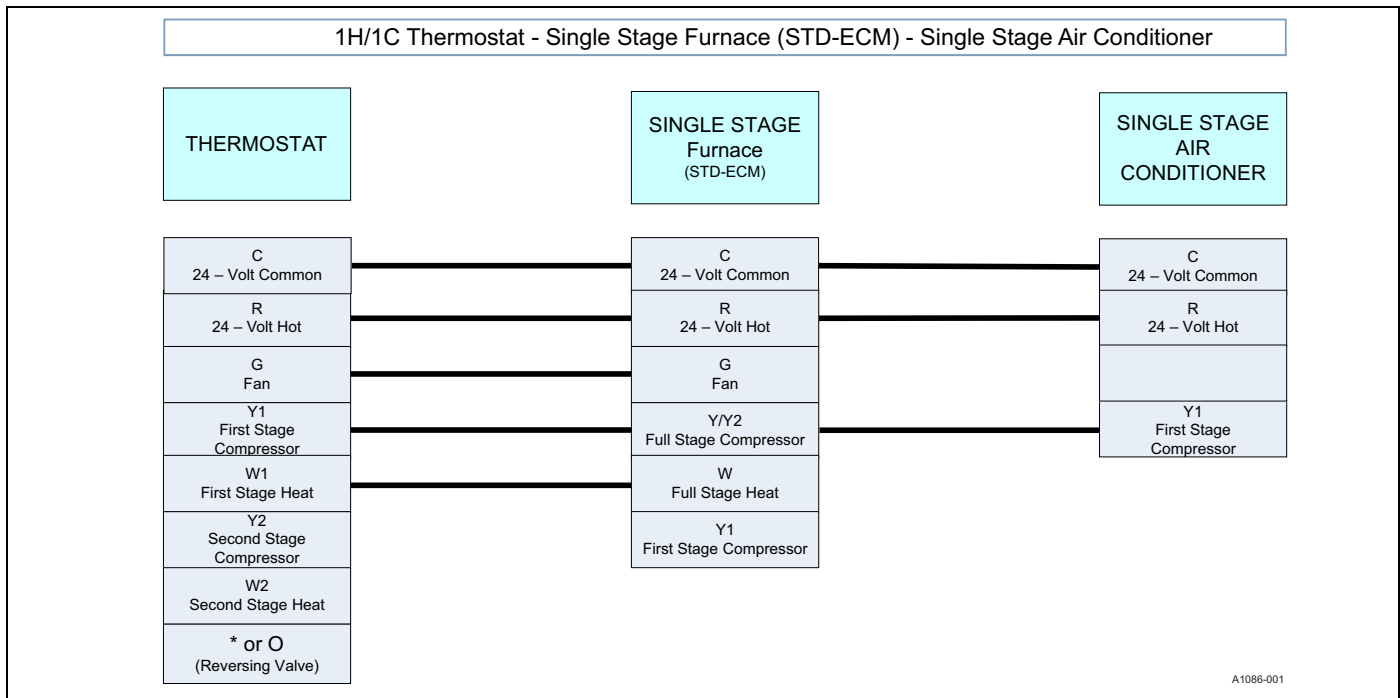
1H/1C Thermostat - Single Stage Furnace (STD-ECM) - Single Stage Air Conditioner

THERMOSTAT

C
24 – Volt Common

R
24 – Volt Hot

G
Fan

Y1
First Stage
Compressor

W1
First Stage Heat

Y2
Second Stage
Compressor

W2
Second Stage Heat

* or O
(Reversing Valve)

SINGLE STAGE
Furnace
(STD-ECM)

C
24 – Volt Common

R
24 – Volt Hot

G
Fan

Y/Y2
Full Stage Compressor

W
Full Stage Heat

Y1
First Stage Compressor

SINGLE STAGE
AIR
CONDITIONER

C
24 – Volt Common

R
24 – Volt Hot

Y1
First Stage
Compressor

A1086-001